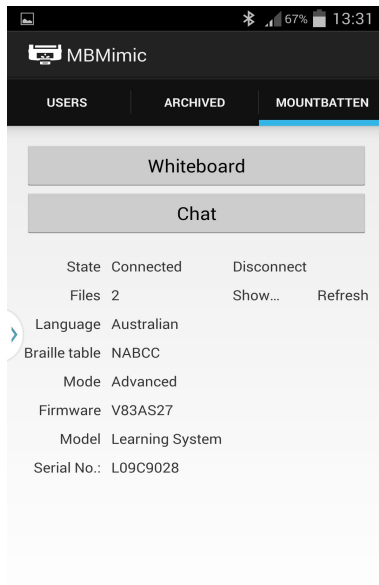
67% 13:31

MBMimic

USERS ARCHIVED MOUNTBATTEN

Whiteboard

Chat

State Connected Disconnect
Files 2 Show... Refresh
Language Australian
Braille table NABCC
Mode Advanced
Firmware V83AS27
Model Learning System
Serial No.: L09C9028